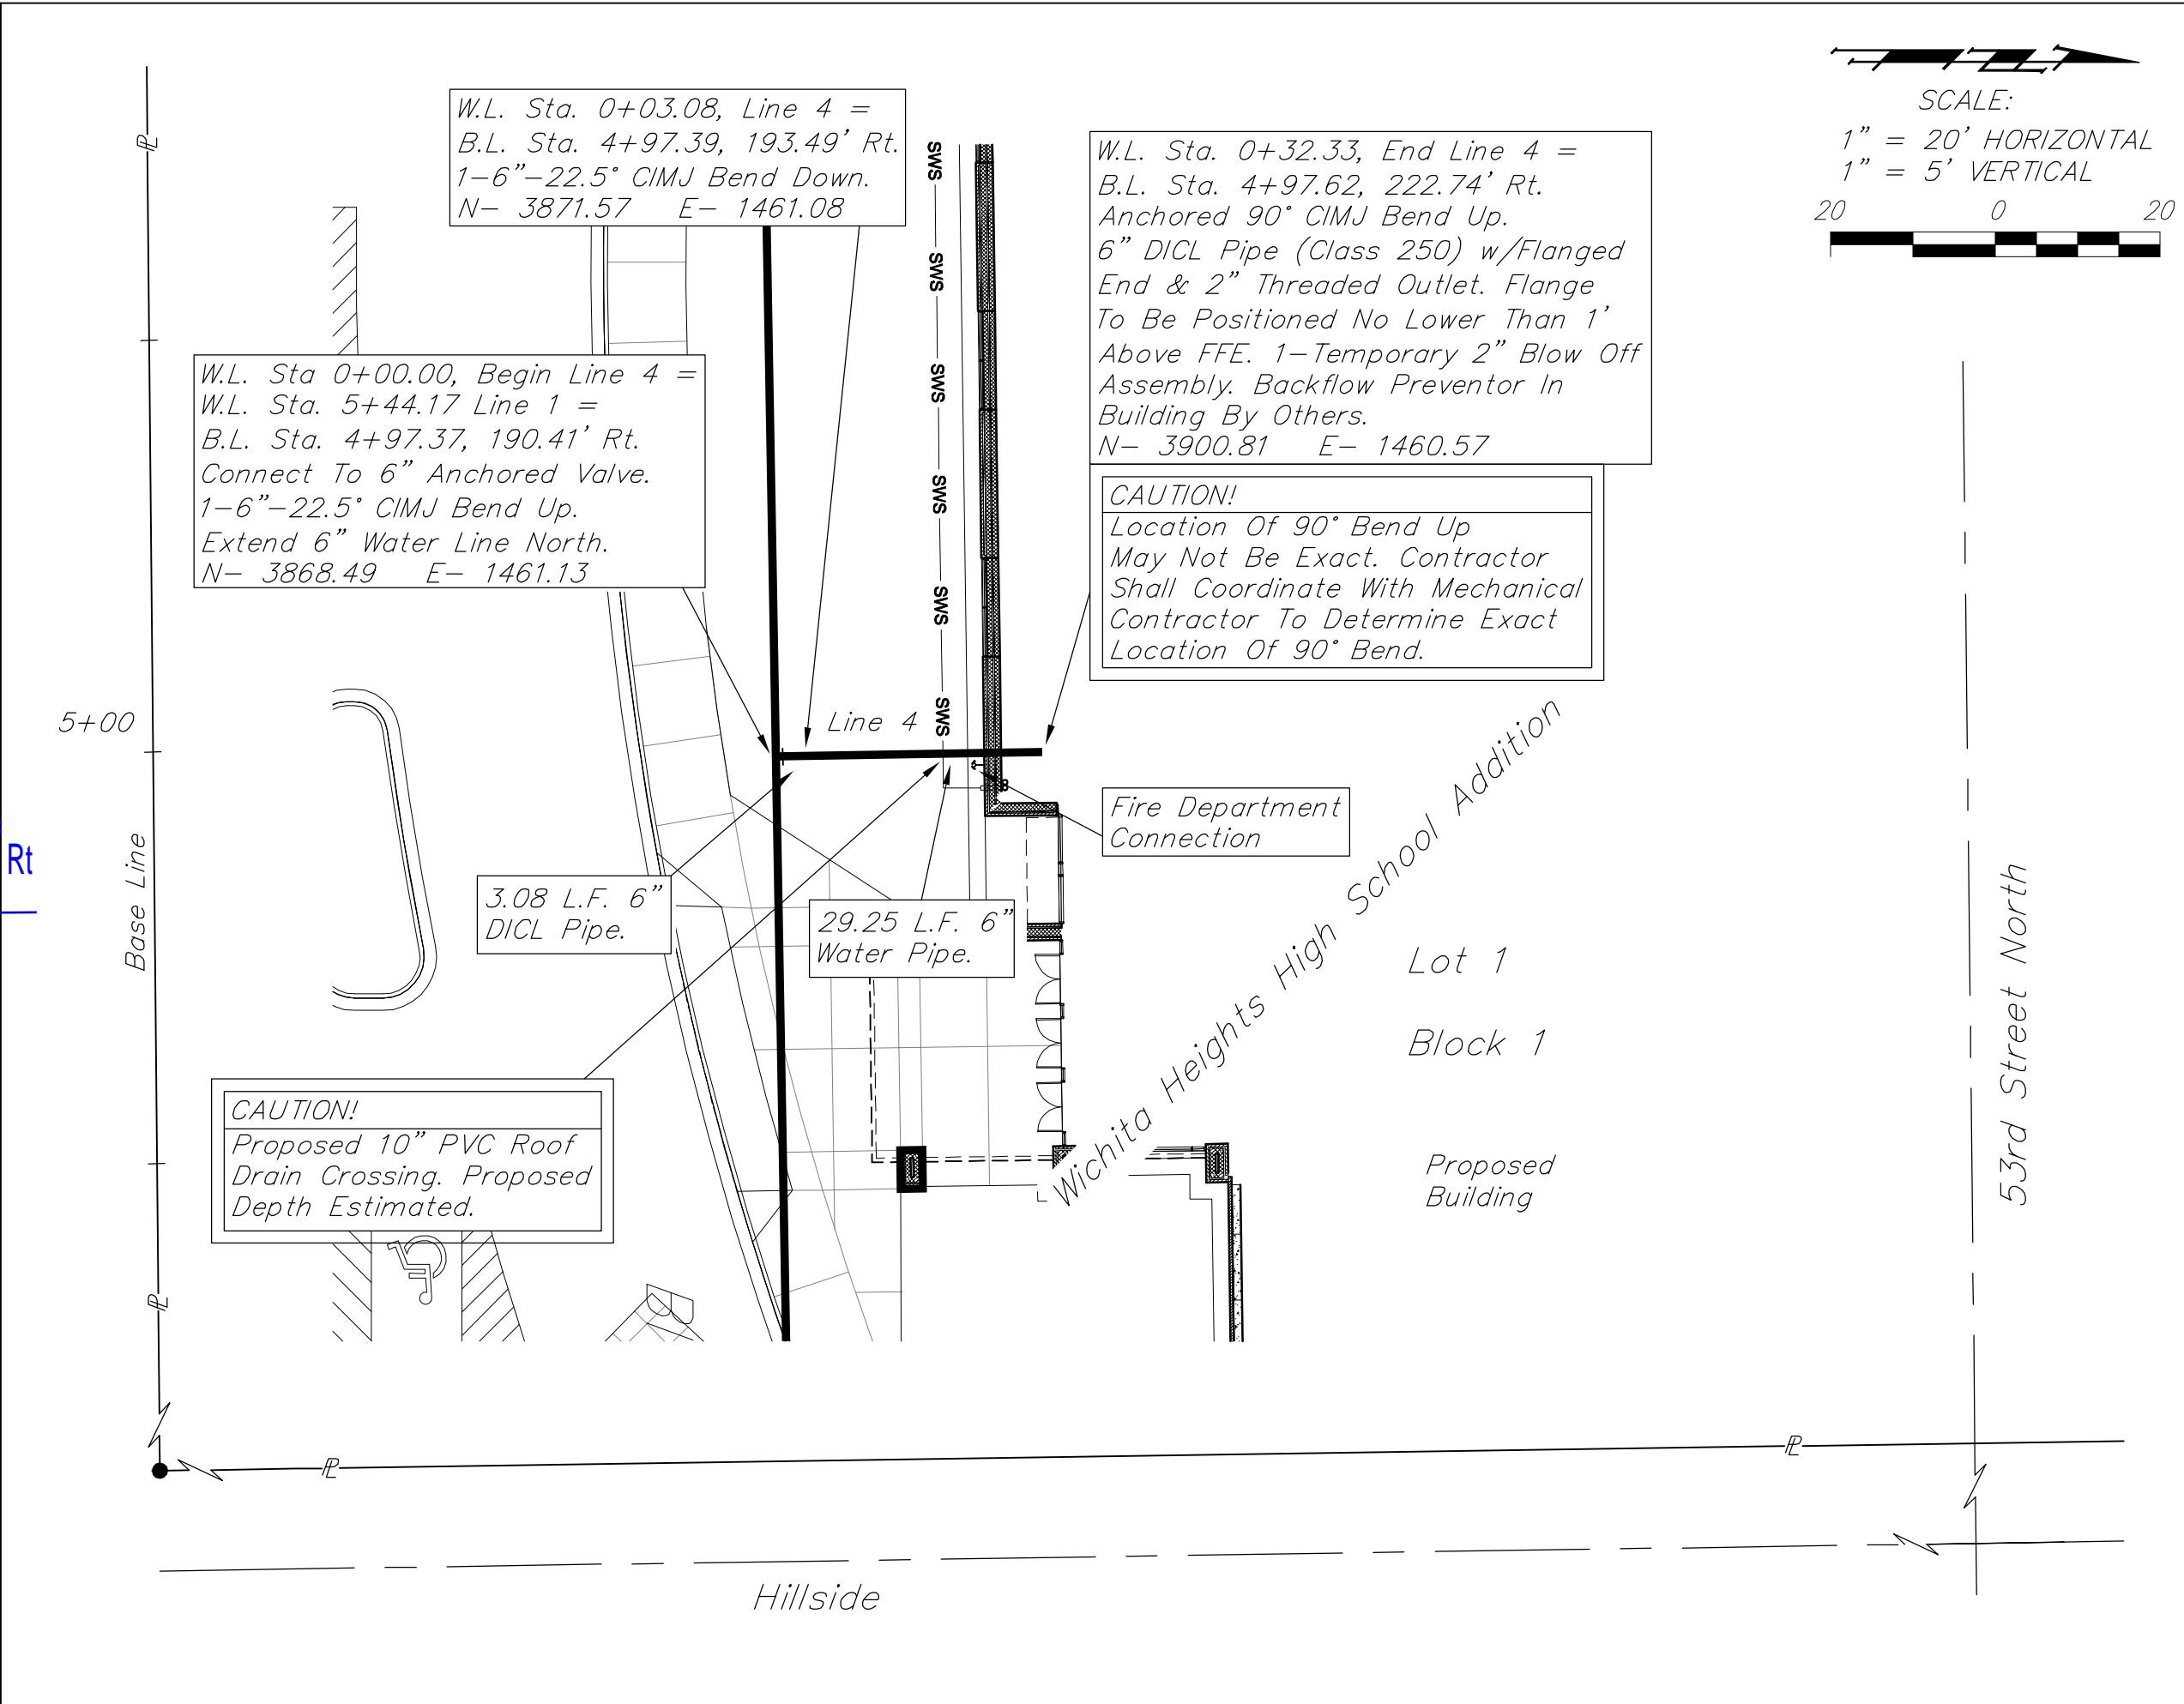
W.L. Sta. 0+03.08, Line 4 =
B.L. Sta. 4+97.39, 193.49' Rt.
1-6"-22.5° CIMJ Bend Down.
N- 3871.57 E- 1461.08

W.L. Sta. 0+32.33, End Line 4 =
B.L. Sta. 4+97.62, 222.74' Rt.
Anchored 90° CIMJ Bend Up.
6" DICL Pipe (Class 250) w/Flanged End & 2" Threaded Outlet. Flange To Be Positioned No Lower Than 1' Above FFE. 1-Temporary 2" Blow Off Assembly. Backflow Preventor In Building By Others.
N- 3900.81 E- 1460.57

SCALE:
1" = 20' HORIZONTAL
1" = 5' VERTICAL
20 0 20

W.L. Sta 0+00.00, Begin Line 4 =
W.L. Sta. 5+44.17 Line 1 =
B.L. Sta. 4+97.37, 190.41' Rt.
Connect To 6" Anchored Valve.
1-6"-22.5° CIMJ Bend Up.
Extend 6" Water Line North.
N- 3868.49 E- 1461.13

SWS SWS SWS SWS SWS SWS

CAUTION!
Location Of 90° Bend Up May Not Be Exact. Contractor Shall Coordinate With Mechanical Contractor To Determine Exact Location Of 90° Bend.

5+00

Line 4

Rt

Base Line

Fire Department Connection

Wichita Heights High School Addition

3.08 L.F. 6" DICL Pipe.

29.25 L.F. 6" Water Pipe.

Lot 1

Block 1

53rd Street North

CAUTION!
Proposed 10" PVC Roof Drain Crossing. Proposed Depth Estimated.

Proposed Building

Hillside